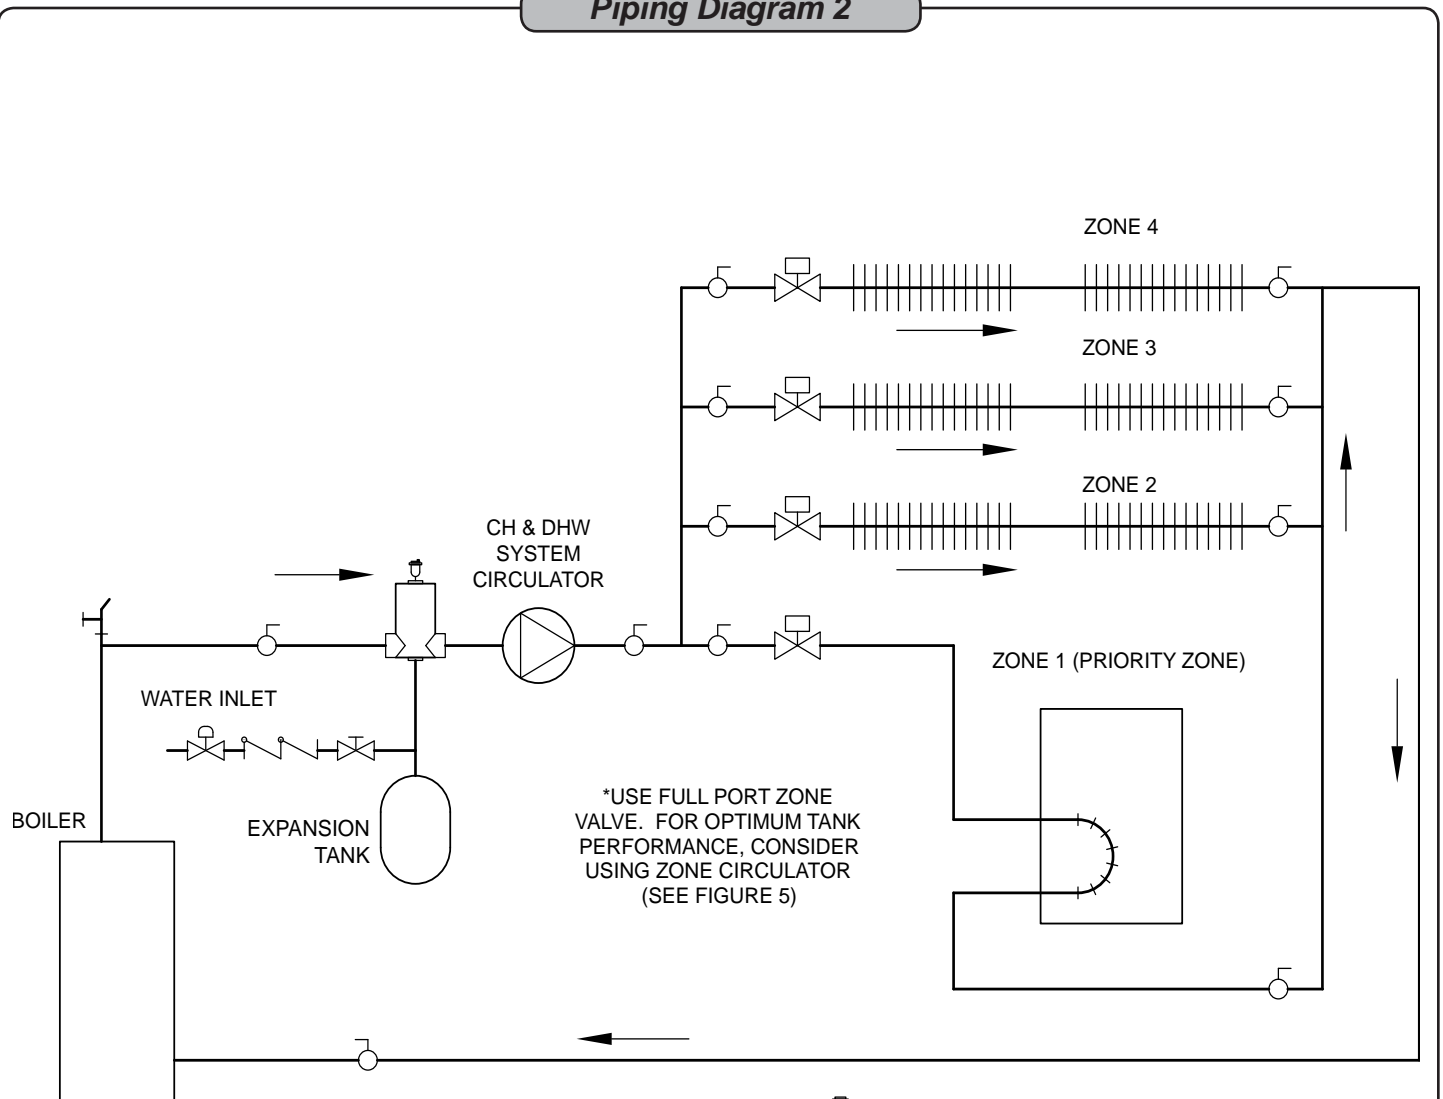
Piping Diagram 2

ZONE 4

ZONE 3

ZONE 2

CH & DHW SYSTEM CIRCULATOR

ZONE 1 (PRIORITY ZONE)

WATER INLET

BOILER

EXPANSION TANK

*USE FULL PORT ZONE VALVE. FOR OPTIMUM TANK PERFORMANCE, CONSIDER USING ZONE CIRCULATOR (SEE FIGURE 5)